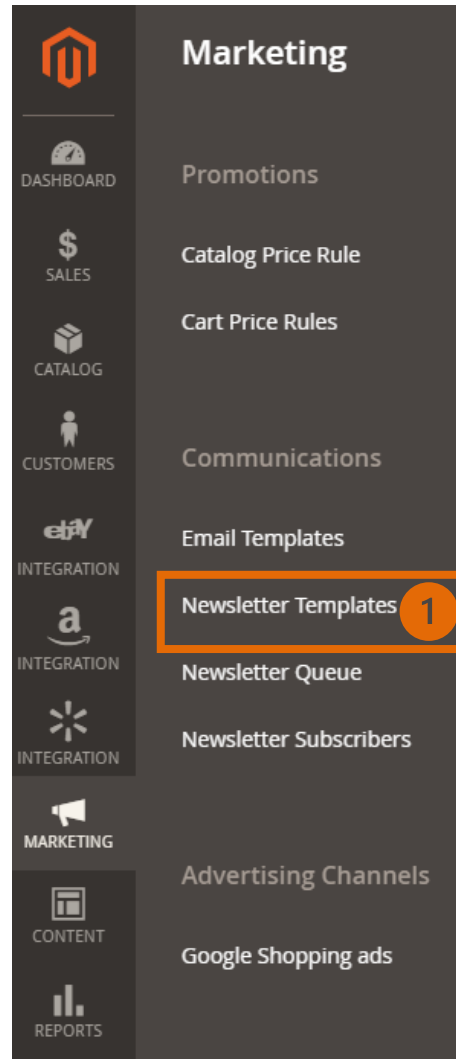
DASHBOARD
$
SALES
CATALOG
CUSTOMERS
ebY
INTEGRATION
a
INTEGRATION
INTEGRATION
MARKETING
CONTENT
REPORTS

Marketing

Promotions

Catalog Price Rule

Cart Price Rules

Communications

Email Templates

Newsletter Templates 1

Newsletter Queue

Newsletter Subscribers

Advertising Channels

Google Shopping ads